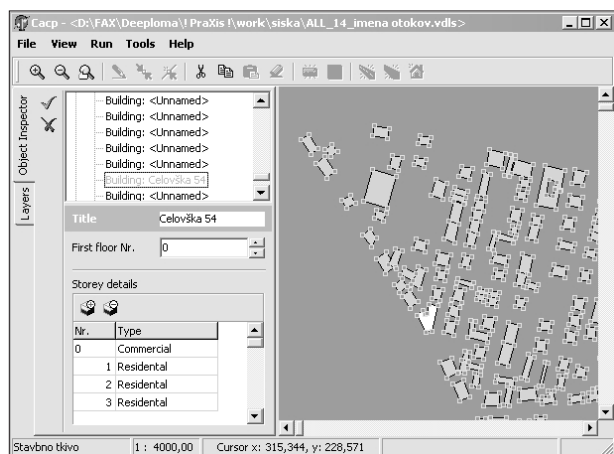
Cacp - <D:\FAX\Deeploma\! PraXis !\work\siska\ALL_14_imena otokov.vdls>

File View Run Tools Help

Object Inspector

Layers

Building: <Unnamed>
Building: <Unnamed>
Building: <Unnamed>
Building: <Unnamed>
Building: <Unnamed>
Building: Celovška 54
Building: <Unnamed>

Title Celovška 54

First floor Nr. 0

Storey details

| Nr. | Type |
|---|---|
| 0 | Commercial |
| 1 | Residental |
| 2 | Residental |
| 3 | Residental |

Stavbno tkivo | 1 : 4000,00 | Cursor x: 315,344, y: 228,571